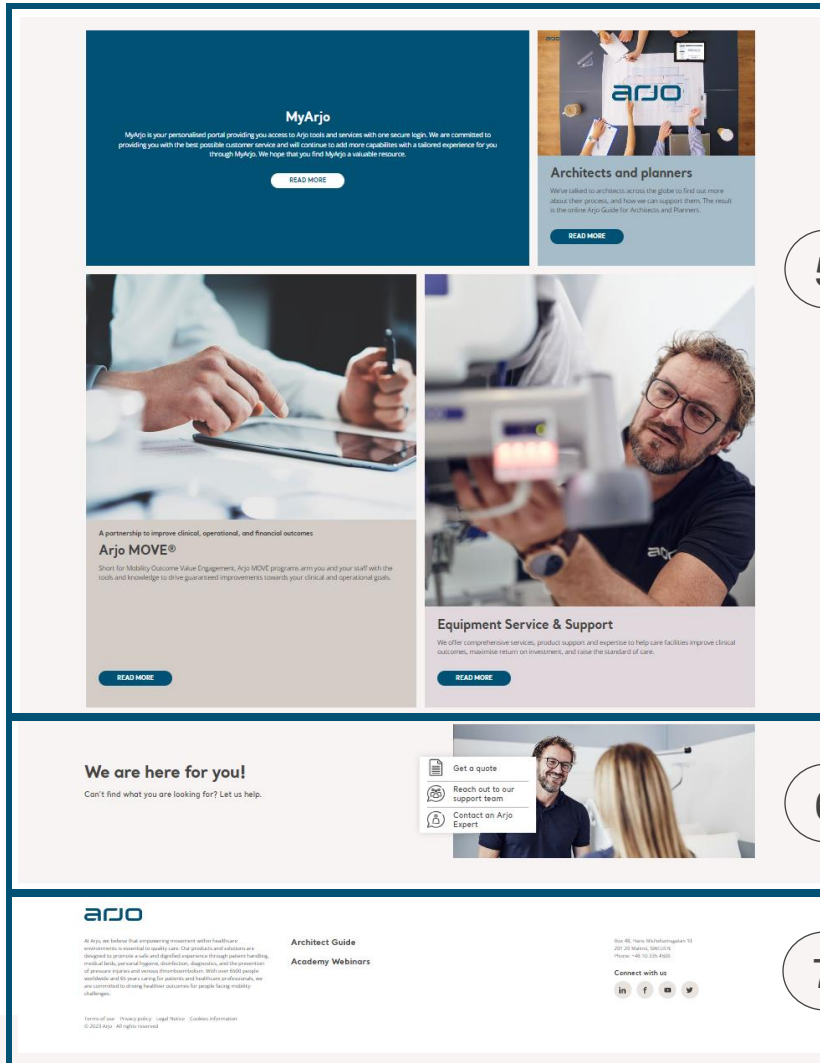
MyArjo

MyArjo is your personalised portal providing you access to Arjo tools and services with one secure login. We are committed to providing you with the best possible customer service and will continue to add more capabilites with a tailored experience for you through MyArjo. We hope that you find MyArjo a valuable resource.

READ MORE

arjo

Architects and planners

We've talked to architects across the globe to find out more about their process, and how we can support them. The result is the online Arjo Guide for Architects and Planners.

READ MORE

5

A partnership to improve clinical, operational, and financial outcomes

Arjo MOVE®

Short for Mobility Outcome Value Engagement, Arjo MOVE programs arm you and your staff with the tools and knowledge to drive guaranteed improvements towards your clinical and operational goals.

READ MORE

Equipment Service & Support

We offer comprehensive services, product support and expertise to help care facilities improve clinical outcomes, maximise return on investment, and raise the standard of care.

READ MORE

We are here for you!

Can't find what you are looking for? Let us help.

Get a quote

Reach out to our support team

Contact an Arjo Expert

6

arjo

At Arjo, we believe that empowering movement within healthcare environments is essential to quality care. Our products and solutions are designed to promote a safe and dignified experience through patient handling, medical beds, personal hygiene, disinfection, diagnostics, and the prevention of pressure injuries and venous thromboembolism. With over 6500 people worldwide and 65 years caring for patients and healthcare professionals, we are committed to driving healthier outcomes for people facing mobility challenges.

Architect Guide

Academy Webinars

Box 48, Hans Michelsensgatan 10
201 20 Malmö, SWEDEN
Phone: +46 10 335 4500

Connect with us

in f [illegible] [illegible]

Terms of use Privacy policy Legal Notice Cookies Information
© 2023 Arjo · All rights reserved

7